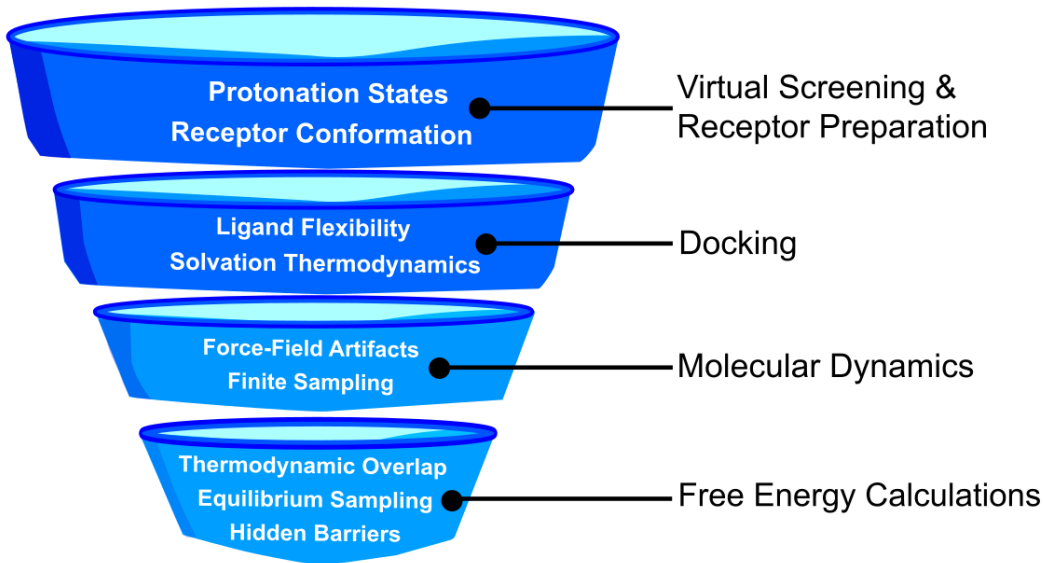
Protonation States
Receptor Conformation

Virtual Screening & Receptor Preparation

Ligand Flexibility
Solvation Thermodynamics

Docking

Force-Field Artifacts
Finite Sampling

Molecular Dynamics

Thermodynamic Overlap
Equilibrium Sampling
Hidden Barriers

Free Energy Calculations